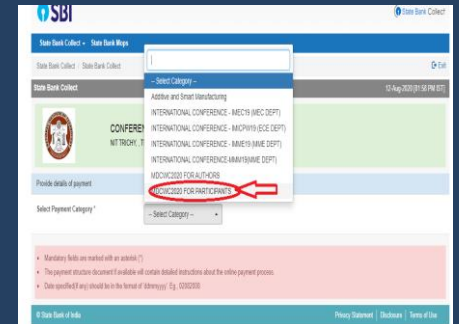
SBI

State Bank Collect

State Bank Collect • State Bank Mops

State Bank Collect / State Bank Collect

Exit

State Bank Collect

12-Aug-2020 [01:58 PM IST]

CONFERE

NIT TRICHY , T

-- Select Category --

Additive and Smart Manufacturing

INTERNATIONAL CONFERENCE - IMEC19 (MEC DEPT)

INTERNATIONAL CONFERENCE - IMICPW19 (ECE DEPT)

INTERNATIONAL CONFERENCE - IMME19 (MME DEPT)

INTERNATIONAL CONFERENCE-MMM19(MME DEPT)

MDCWC2020 FOR AUTHORS

MDCWC2020 FOR PARTICIPANTS

Provide details of payment

Select Payment Category *

-- Select Category --

• Mandatory fields are marked with an asterisk (*)

• The payment structure document if available will contain detailed instructions about the online payment process.

• Date specified(if any) should be in the format of 'ddmmyyyy'. Eg., 02082020

© State Bank of India

Privacy Statement | Disclosure | Terms of Use